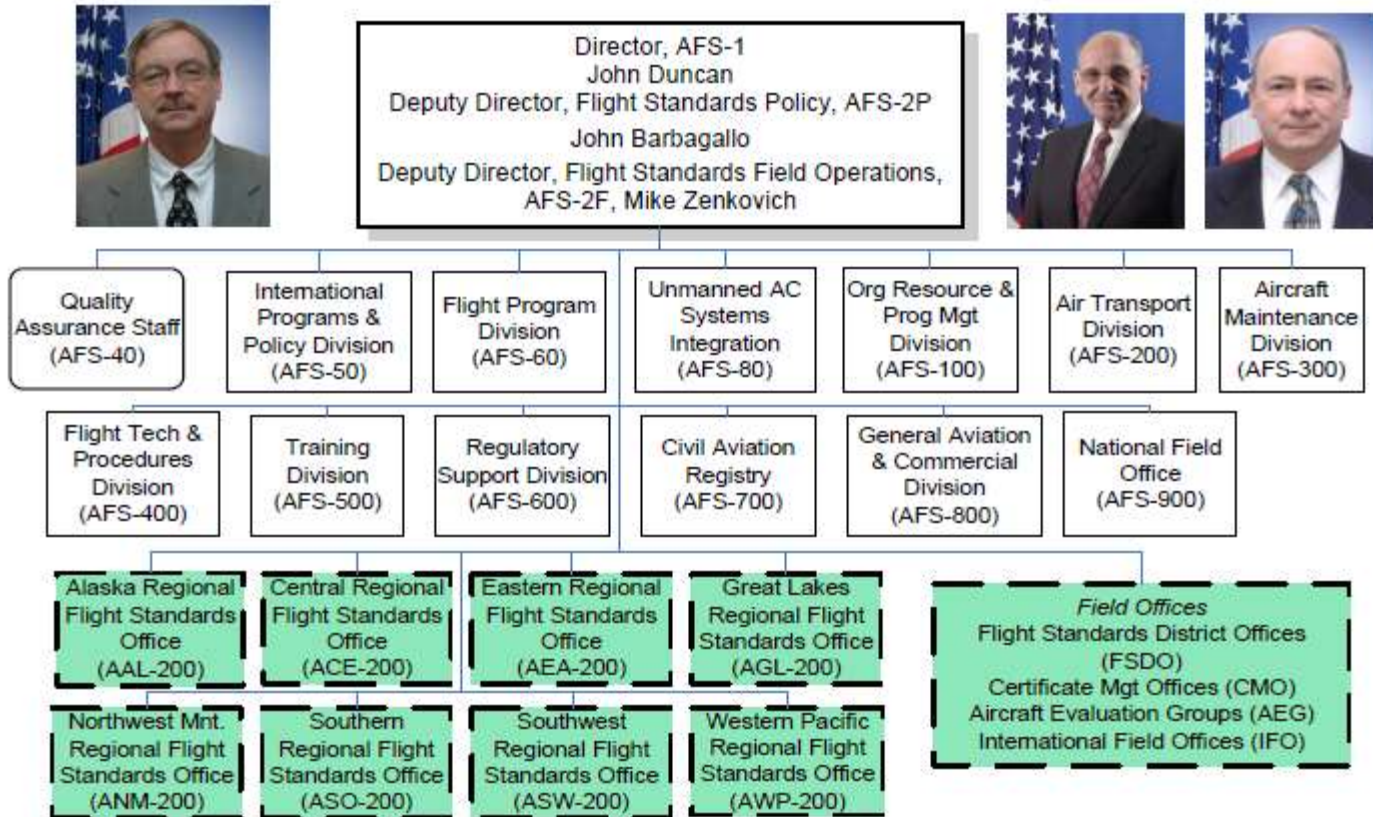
Director, AFS-1
John Duncan
Deputy Director, Flight Standards Policy, AFS-2P
John Barbagallo
Deputy Director, Flight Standards Field Operations, AFS-2F, Mike Zenkovich

Quality Assurance Staff (AFS-40)

International Programs & Policy Division (AFS-50)

Flight Program Division (AFS-60)

Unmanned AC Systems Integration (AFS-80)

Org Resource & Prog Mgt Division (AFS-100)

Air Transport Division (AFS-200)

Aircraft Maintenance Division (AFS-300)

Flight Tech & Procedures Division (AFS-400)

Training Division (AFS-500)

Regulatory Support Division (AFS-600)

Civil Aviation Registry (AFS-700)

General Aviation & Commercial Division (AFS-800)

National Field Office (AFS-900)

Alaska Regional Flight Standards Office (AAL-200)

Central Regional Flight Standards Office (ACE-200)

Eastern Regional Flight Standards Office (AEA-200)

Great Lakes Regional Flight Standards Office (AGL-200)

Field Offices
Flight Standards District Offices (FSDO)
Certificate Mgt Offices (CMO)
Aircraft Evaluation Groups (AEG)
International Field Offices (IFO)

Northwest Mnt. Regional Flight Standards Office (ANM-200)

Southern Regional Flight Standards Office (ASO-200)

Southwest Regional Flight Standards Office (ASW-200)

Western Pacific Regional Flight Standards Office (AWP-200)